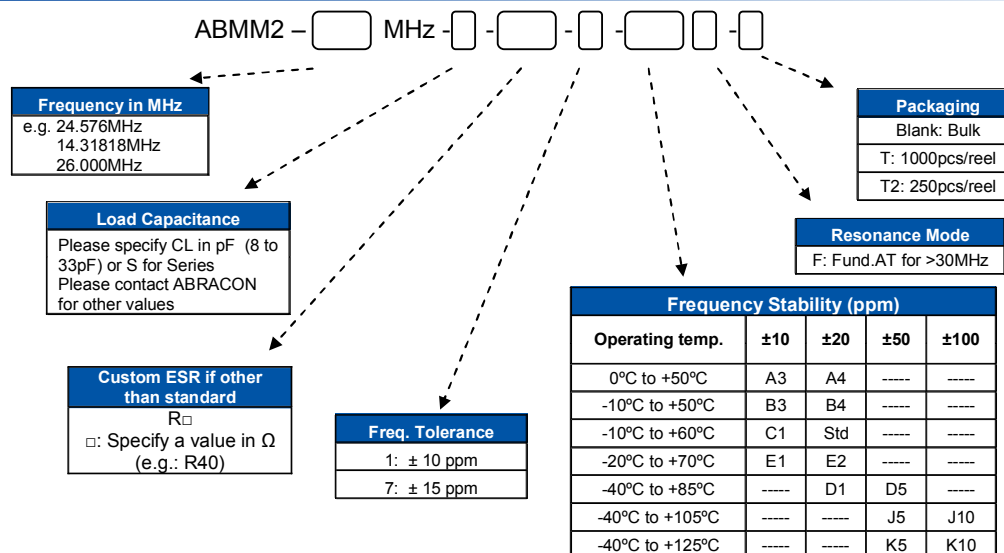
ABMM2 – [ ] MHz -[ ] -[ ] -[ ] -[ ][ ] -[ ]

Frequency in MHz
e.g. 24.576MHz
14.31818MHz
26.000MHz

Load Capacitance
Please specify CL in pF (8 to 33pF) or S for Series
Please contact ABRACON for other values

Custom ESR if other than standard
R□
□: Specify a value in Ω
(e.g.: R40)

Freq. Tolerance
1: ± 10 ppm
7: ± 15 ppm

Packaging
Blank: Bulk
T: 1000pcs/reel
T2: 250pcs/reel

Resonance Mode
F: Fund.AT for >30MHz

Frequency Stability (ppm)

| Operating temp. | ±10 | ±20 | ±50 | ±100 |
|---|---|---|---|---|
| 0ºC to +50ºC | A3 | A4 | ----- | ----- |
| -10ºC to +50ºC | B3 | B4 | ----- | ----- |
| -10ºC to +60ºC | C1 | Std | ----- | ----- |
| -20ºC to +70ºC | E1 | E2 | ----- | ----- |
| -40ºC to +85ºC | ----- | D1 | D5 | ----- |
| -40ºC to +105ºC | ----- | ----- | J5 | J10 |
| -40ºC to +125ºC | ----- | ----- | K5 | K10 |